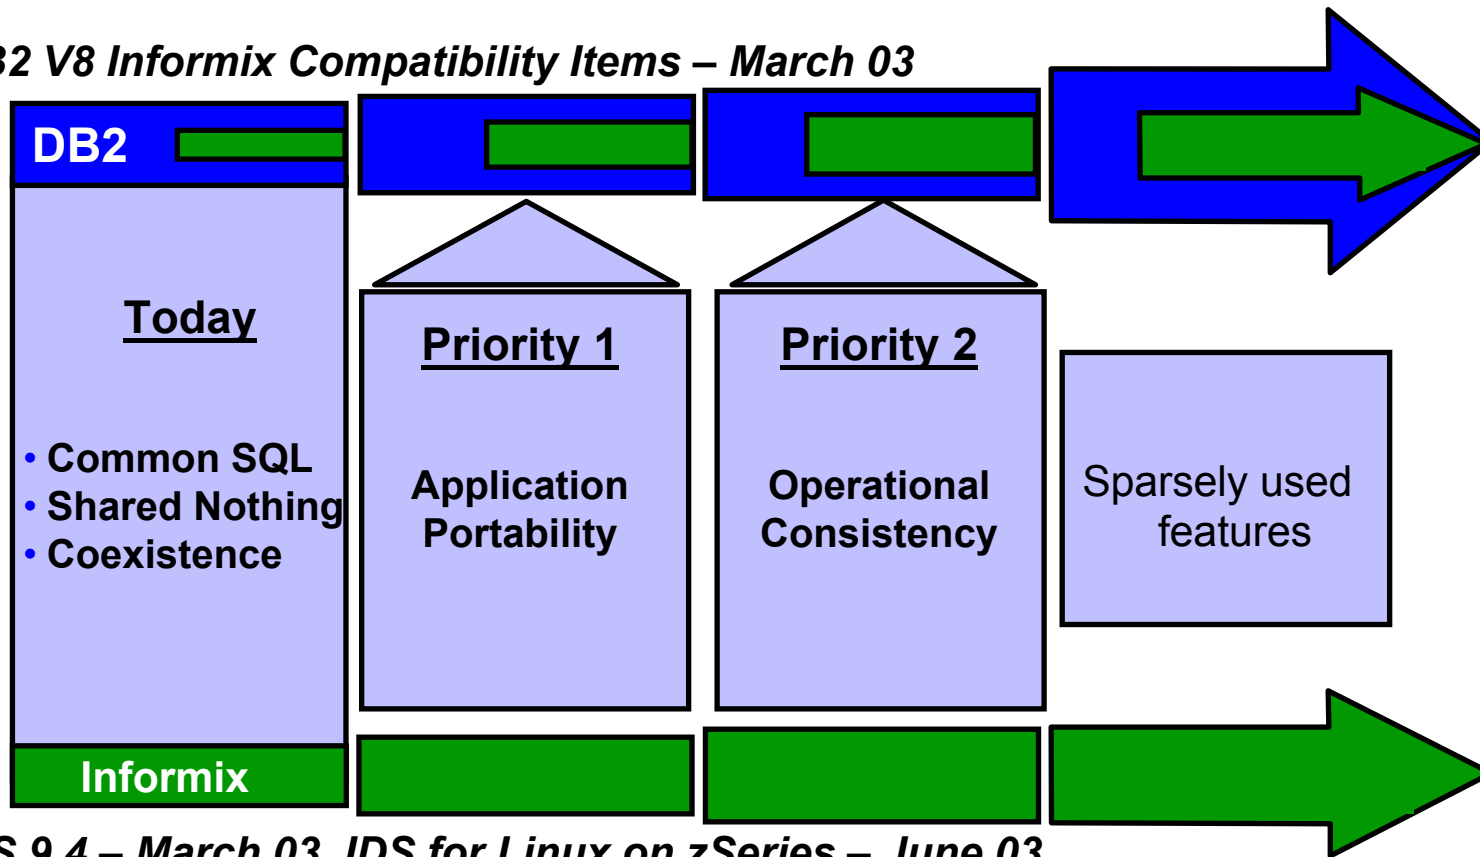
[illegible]2 V8 Informix Compatibility Items – March 03

DB2

Today

• Common SQL
• Shared Nothing
• Coexistence

Priority 1

Application Portability

Priority 2

Operational Consistency

Sparsely used features

Informix

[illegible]S 9.4 – March 03, IDS for Linux on zSeries – June 03